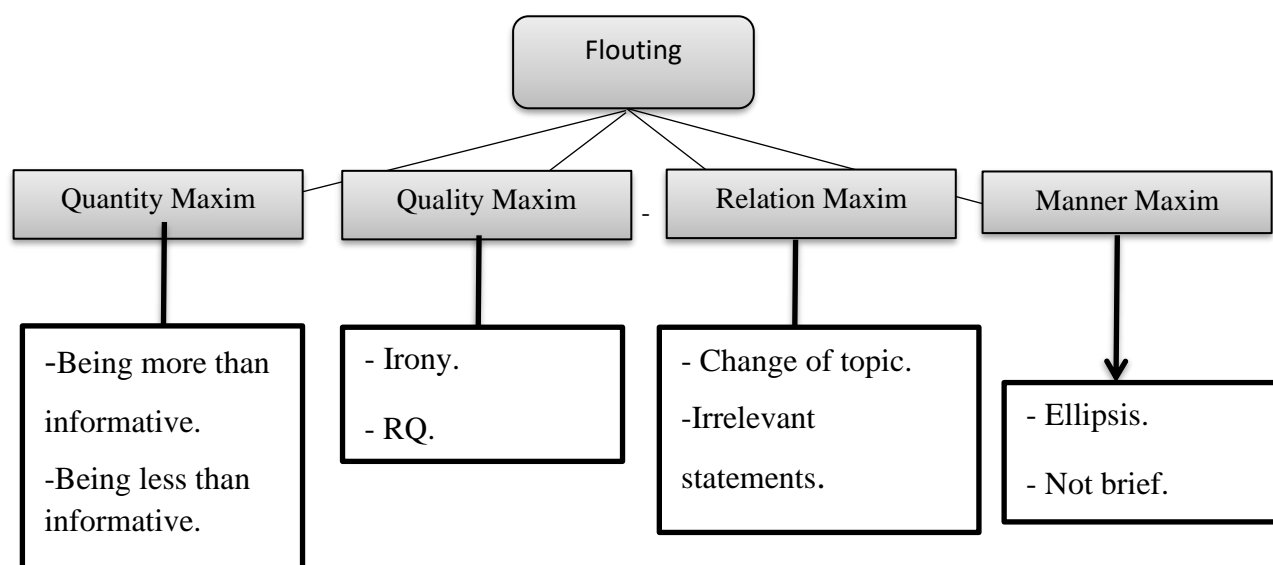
Flouting

Quantity Maxim

Quality Maxim

-

Relation Maxim

Manner Maxim

-Being more than informative.

-Being less than informative.

- Irony.

- RQ.

- Change of topic.

-Irrelevant statements.

- Ellipsis.

- Not brief.